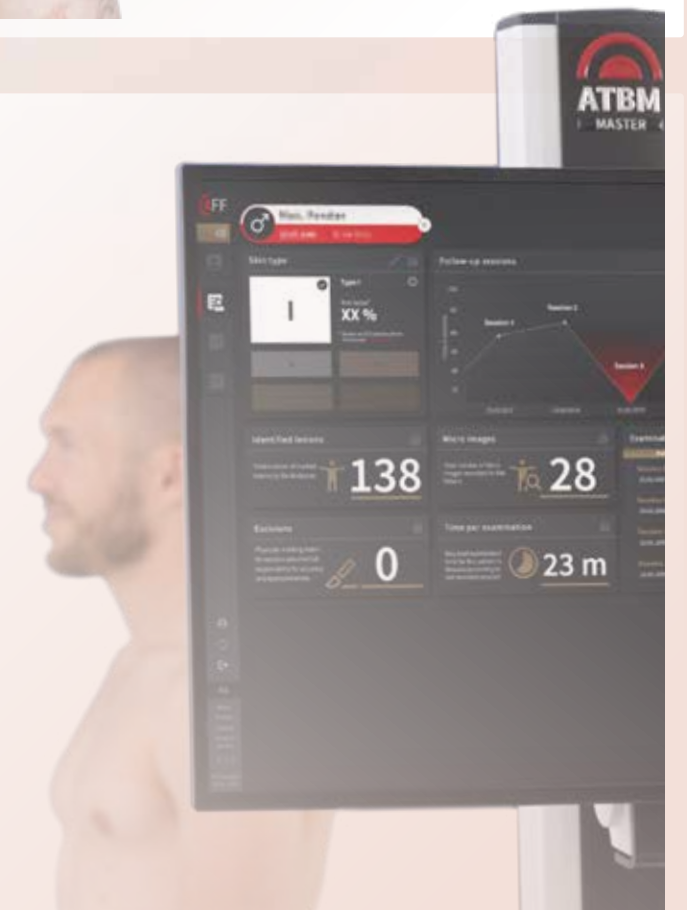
ATBM
MASTER

FF

Mai, Pendas

Skin type

I

Type I

XX %

Follow-up sessions

Session 1

Session 2

Session 3

Identified lesions

138

Micro images

28

Examinat

Excisions

0

Time per examination

23 m